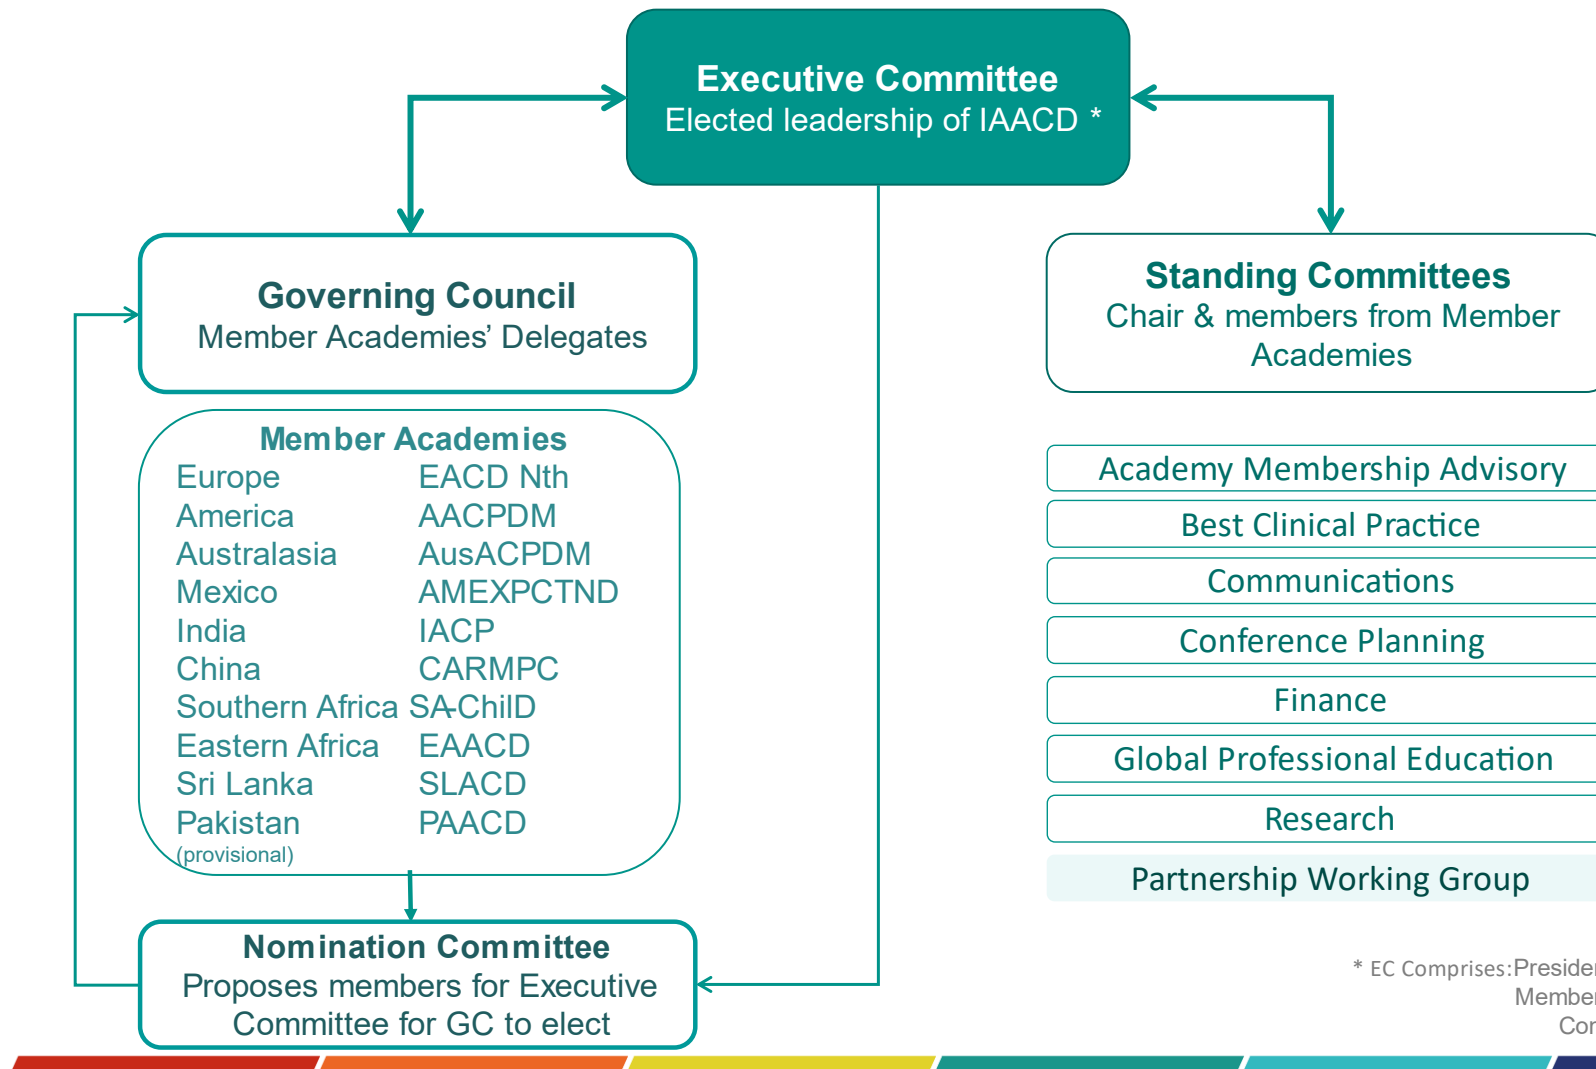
Executive Committee
Elected leadership of IAACD *

Governing Council
Member Academies' Delegates

Standing Committees
Chair & members from Member Academies

Member Academies

| | |
|---|---|
| Europe | EACD Nth |
| America | AACPDM |
| Australasia | AusACPDM |
| Mexico | AMEXPCTND |
| India | IACP |
| China | CARMPC |
| Southern Africa | SA-ChilD |
| Eastern Africa | EAACD |
| Sri Lanka | SLACD |
| Pakistan (provisional) | PAACD |

Academy Membership Advisory
Best Clinical Practice
Communications
Conference Planning
Finance
Global Professional Education
Research
Partnership Working Group

Nomination Committee
Proposes members for Executive Committee for GC to elect

* EC Comprises: Preside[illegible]
Member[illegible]
Cor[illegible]